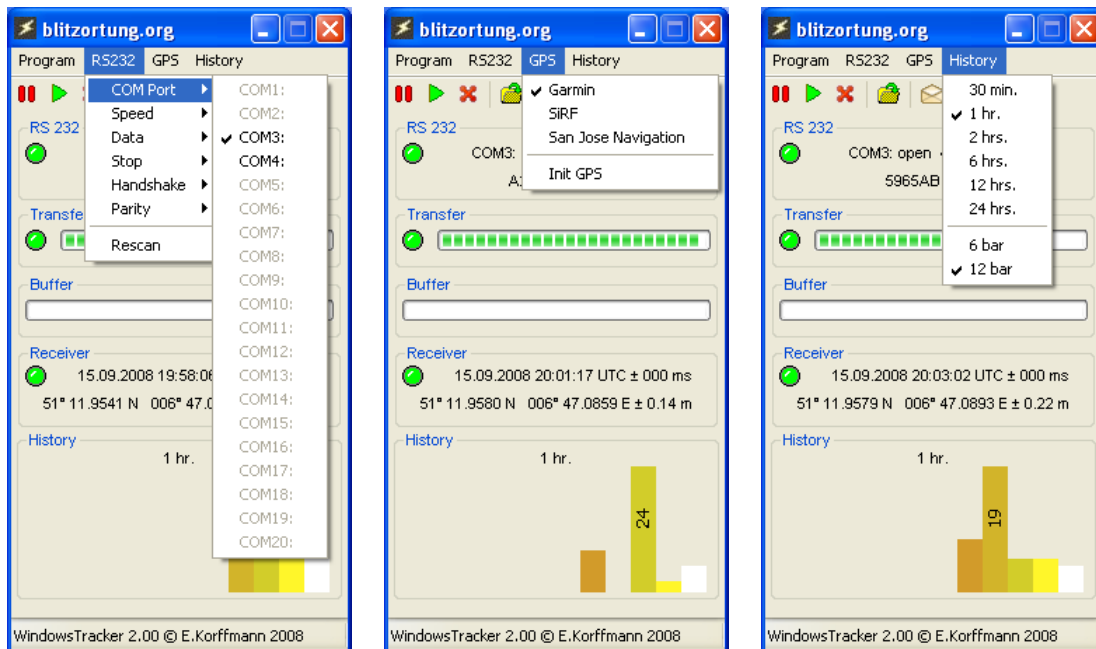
blitzortung.org

Program RS232 GPS History

COM Port
Speed
Data
Stop
Handshake
Parity
Rescan

COM1:
COM2:
COM3:
COM4:
COM5:
COM6:
COM7:
COM8:
COM9:
COM10:
COM11:
COM12:
COM13:
COM14:
COM15:
COM16:
COM17:
COM18:
COM19:
COM20:

RS 232
Transfe
Buffer
Receiver
15.09.2008 19:58:0
51° 11.9541 N 006° 47.0
History
1 hr.

WindowsTracker 2.00 © E.Korffmann 2008

blitzortung.org

Program RS232 GPS History

Garmin
SiRF
San Jose Navigation
Init GPS

RS 232
COM3:
A
Transfer
Buffer
Receiver
15.09.2008 20:01:17 UTC ± 000 ms
51° 11.9580 N 006° 47.0859 E ± 0.14 m
History
1 hr.
24

WindowsTracker 2.00 © E.Korffmann 2008

blitzortung.org

Program RS232 GPS History

30 min.
1 hr.
2 hrs.
6 hrs.
12 hrs.
24 hrs.
6 bar
12 bar

RS 232
COM3: open
5965AB
Transfer
Buffer
Receiver
15.09.2008 20:03:02 UTC ± 000 ms
51° 11.9579 N 006° 47.0893 E ± 0.22 m
History
1 hr.
19

WindowsTracker 2.00 © E.Korffmann 2008